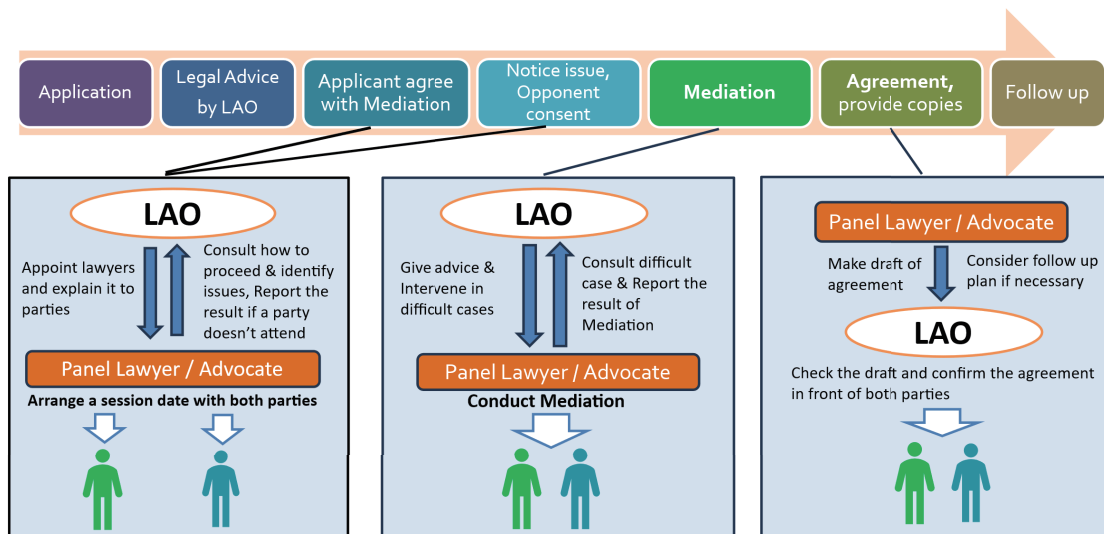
Application

Legal Advice by LAO

Applicant agree with Mediation

Notice issue, Opponent consent

Mediation

Agreement, provide copies

Follow up

LAO

Appoint lawyers and explain it to parties

Consult how to proceed & identify issues, Report the result if a party doesn't attend

Panel Lawyer / Advocate

Arrange a session date with both parties

LAO

Give advice & Intervene in difficult cases

Consult difficult case & Report the result of Mediation

Panel Lawyer / Advocate

Conduct Mediation

Panel Lawyer / Advocate

Make draft of agreement

Consider follow up plan if necessary

LAO

Check the draft and confirm the agreement in front of both parties